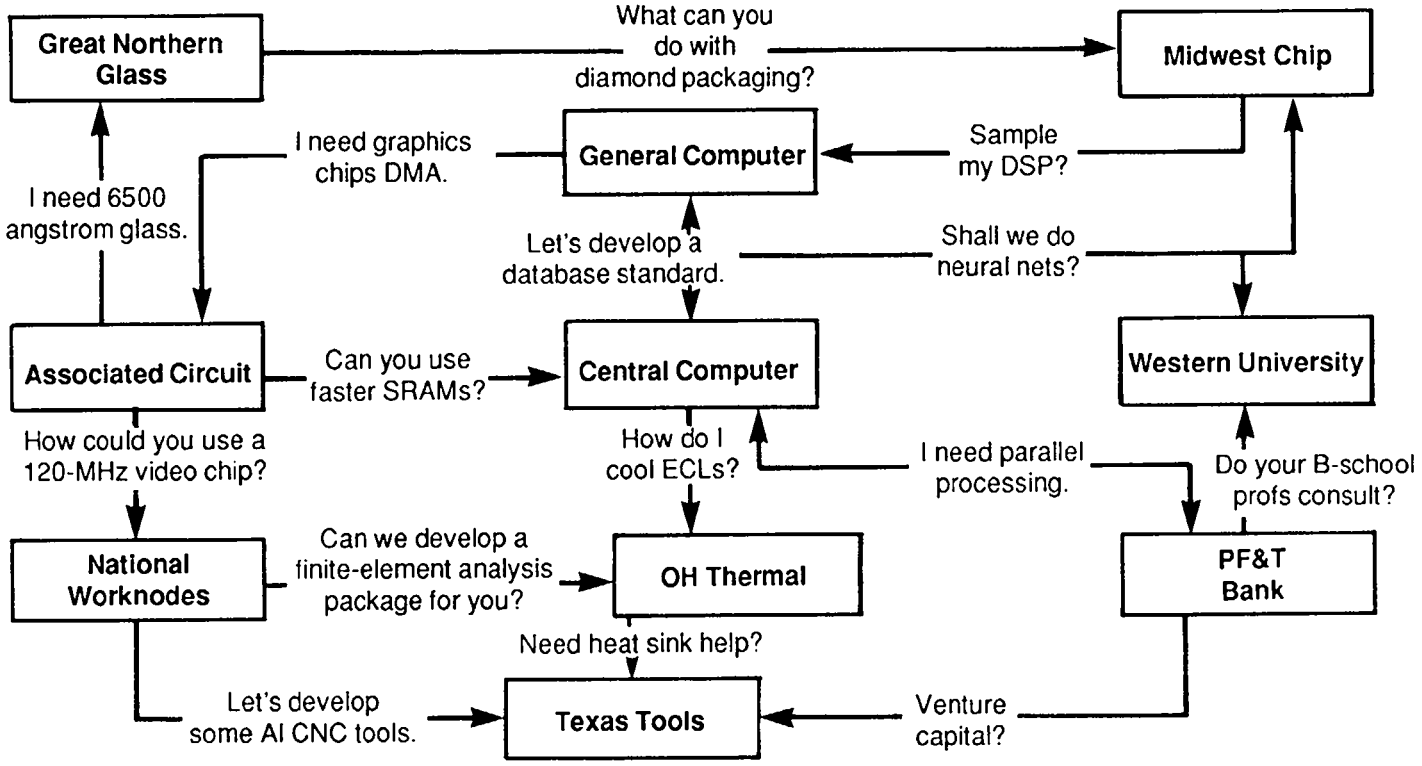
Great Northern Glass

What can you do with diamond packaging?

Midwest Chip

I need graphics chips DMA.

General Computer

Sample my DSP?

I need 6500 angstrom glass.

Let's develop a database standard.

Shall we do neural nets?

Associated Circuit

Can you use faster SRAMs?

Central Computer

Western University

How could you use a 120-MHz video chip?

How do I cool ECLs?

I need parallel processing.

Do your B-school profs consult?

National Worknodes

Can we develop a finite-element analysis package for you?

OH Thermal

PF&T Bank

Need heat sink help?

Let's develop some AI CNC tools.

Texas Tools

Venture capital?